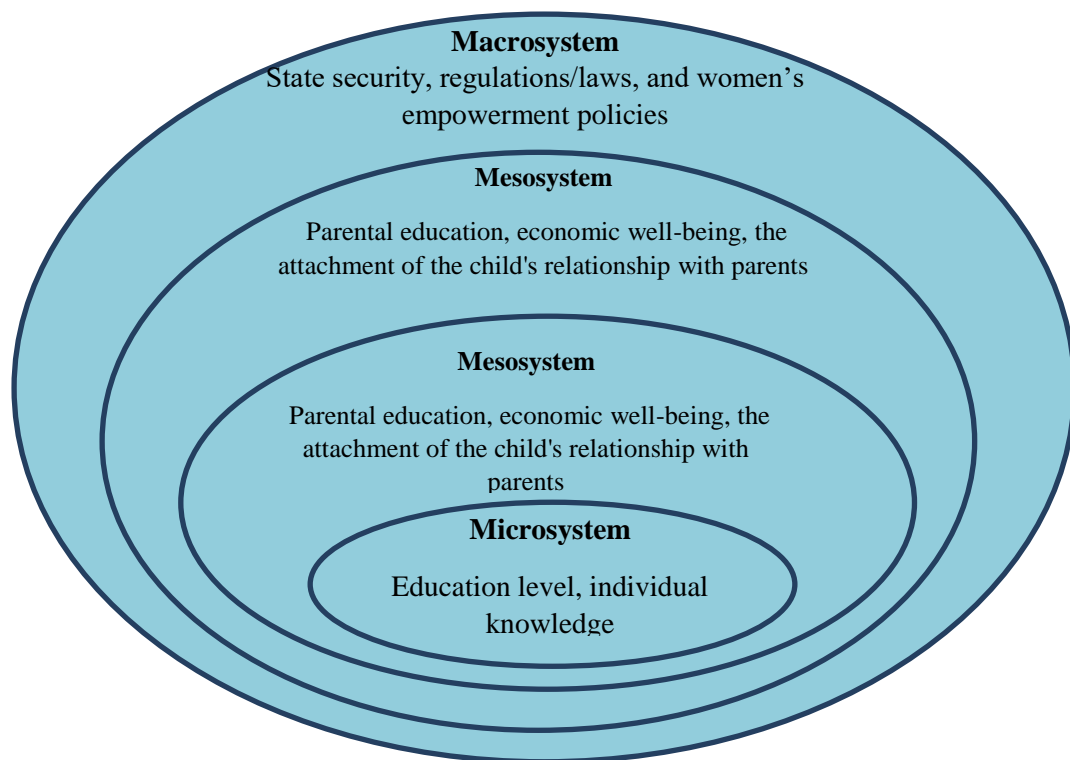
**Macrosystem**
State security, regulations/laws, and women’s empowerment policies

**Mesosystem**

Parental education, economic well-being, the attachment of the child's relationship with parents

**Mesosystem**

Parental education, economic well-being, the attachment of the child's relationship with parents

**Microsystem**

Education level, individual knowledge